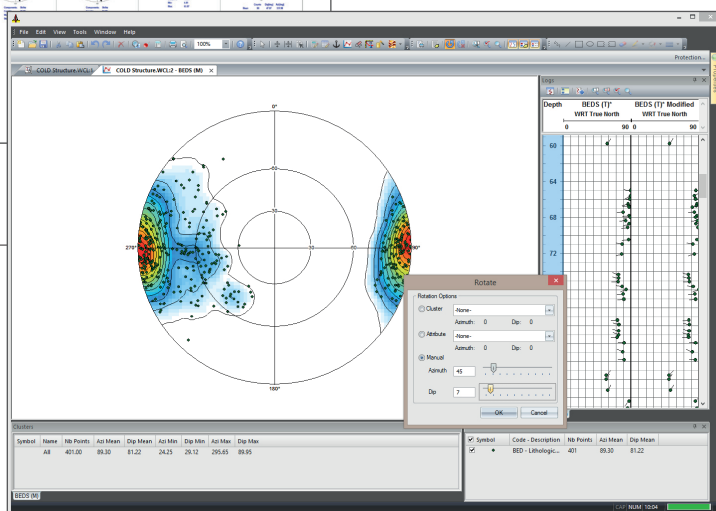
File Edit View Tools Window Help

100%

Protection...

COLD Structure.WCL:1 COLD Structure.WCL:2 - BEDS (M)

0°

90°

270°

180°

30

60

Logs

Depth BEDS (T)* BEDS (T)* Modified

WRT True North WRT True North

0 90 0 90

60

64

68

72

Rotate

Rotation Options

Cluster -None-

Azimuth: 0 Dip: 0

Attribute -None-

Azimuth: 0 Dip: 0

Manual

Azimuth 45

Dip 7

OK Cancel

Clusters

| Symbol | Name | Nb Points | Azi Mean | Dip Mean | Azi Min | Dip Min | Azi Max | Dip Max |
|---|---|---|---|---|---|---|---|---|
| | All | 401.00 | 89.30 | 81.22 | 24.25 | 29.12 | 295.63 | 89.95 |

BEDS (M)

| Symbol | Code - Description | Nb Points | Azi Mean | Dip Mean |
|---|---|---|---|---|
| ◆ | BED - Lithologic... | 401 | 89.30 | 81.22 |

CAP NUM 10:04